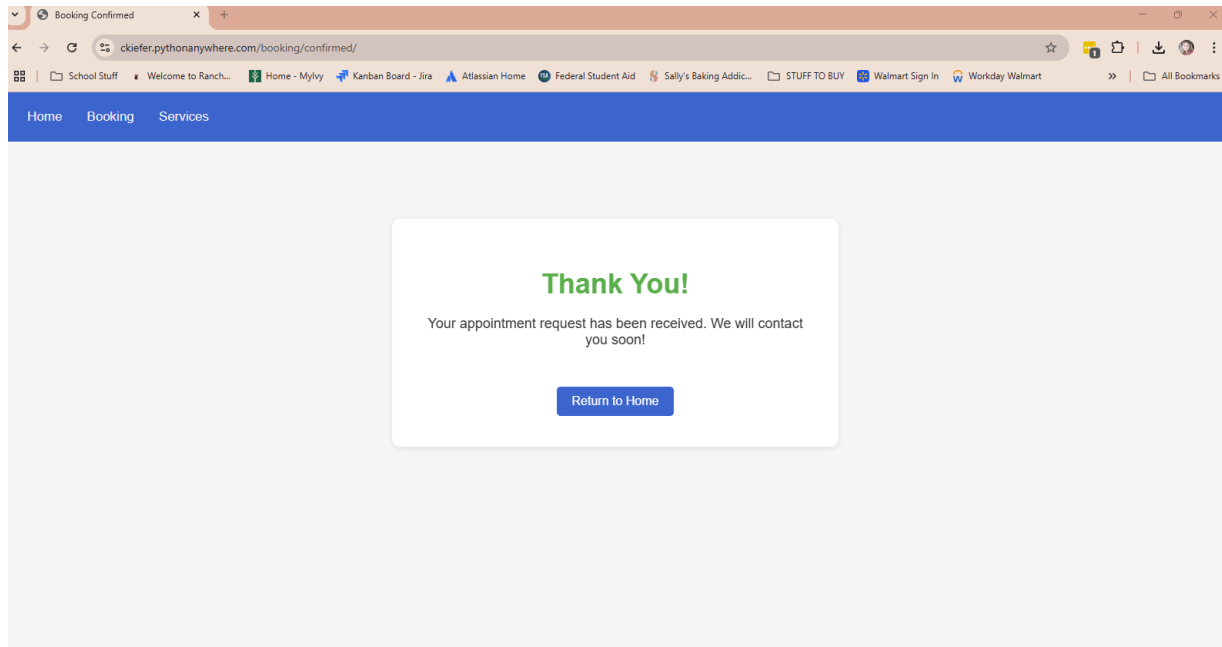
Booking Confirmed

ckiefer.pythonanywhere.com/booking/confirmed/

School Stuff | Welcome to Ranch... | Home - MyIvy | Kanban Board - Jira | Atlassian Home | Federal Student Aid | Sally's Baking Addic... | STUFF TO BUY | Walmart Sign In | Workday Walmart | All Bookmarks

Home Booking Services

Thank You!

Your appointment request has been received. We will contact you soon!

Return to Home